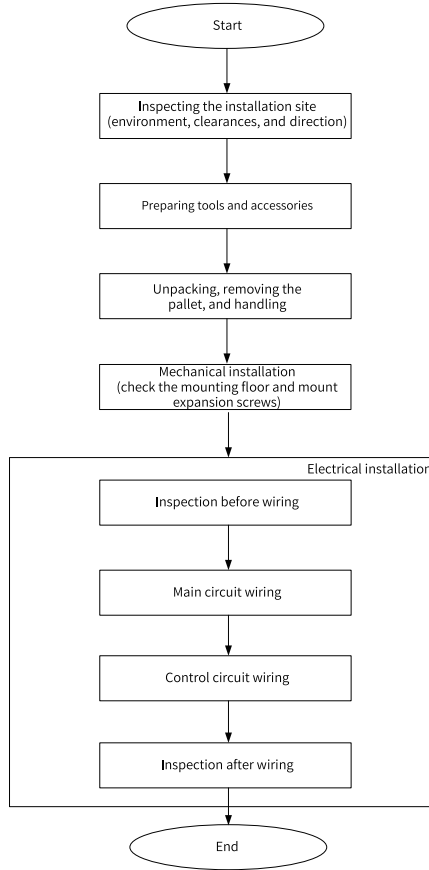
Start

Inspecting the installation site (environment, clearances, and direction)

Preparing tools and accessories

Unpacking, removing the pallet, and handling

Mechanical installation (check the mounting floor and mount expansion screws)

Electrical installatio

Inspection before wiring

Main circuit wiring

Control circuit wiring

Inspection after wiring

End